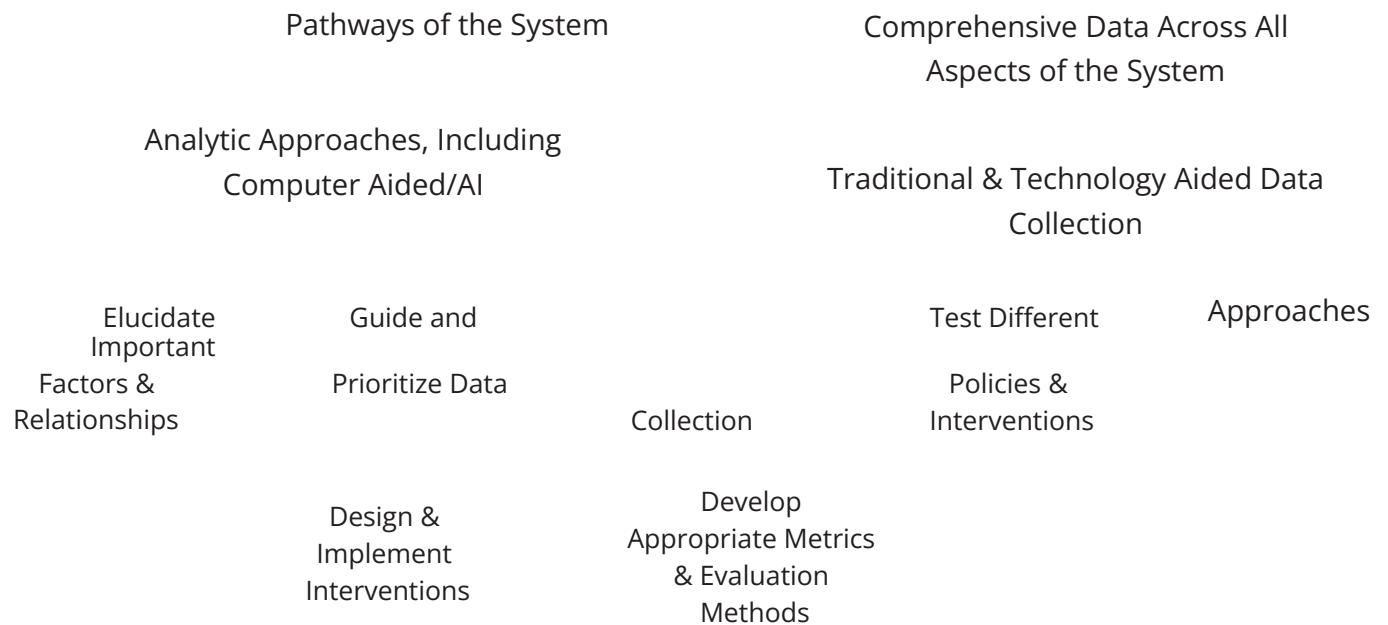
Pathways of the System

Comprehensive Data Across All Aspects of the System

Analytic Approaches, Including Computer Aided/AI

Traditional & Technology Aided Data Collection

Elucidate Important Factors & Relationships

Guide and Prioritize Data

Collection

Test Different

Approaches

Policies & Interventions

Design & Implement Interventions

Develop Appropriate Metrics & Evaluation Methods